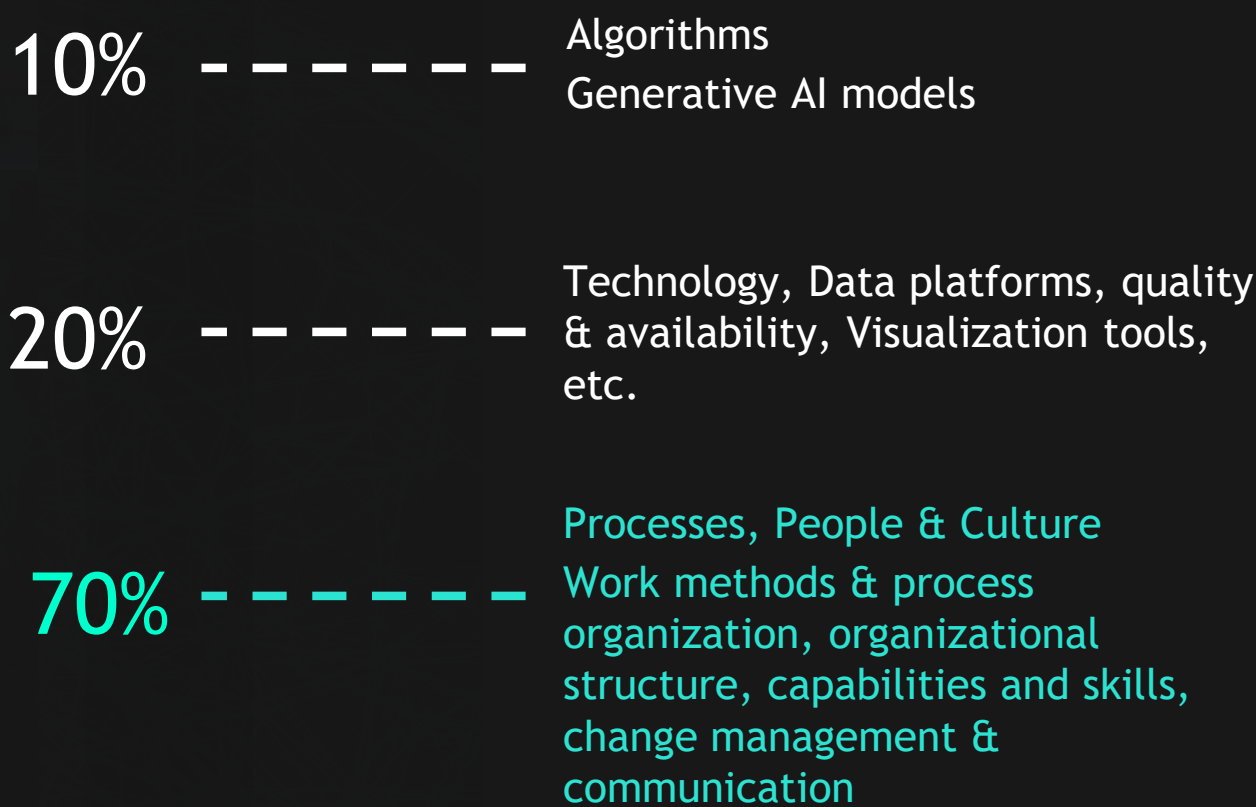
10% Algorithms
Generative AI models

20% Technology, Data platforms, quality & availability, Visualization tools, etc.

70% Processes, People & Culture
Work methods & process organization, organizational structure, capabilities and skills, change management & communication